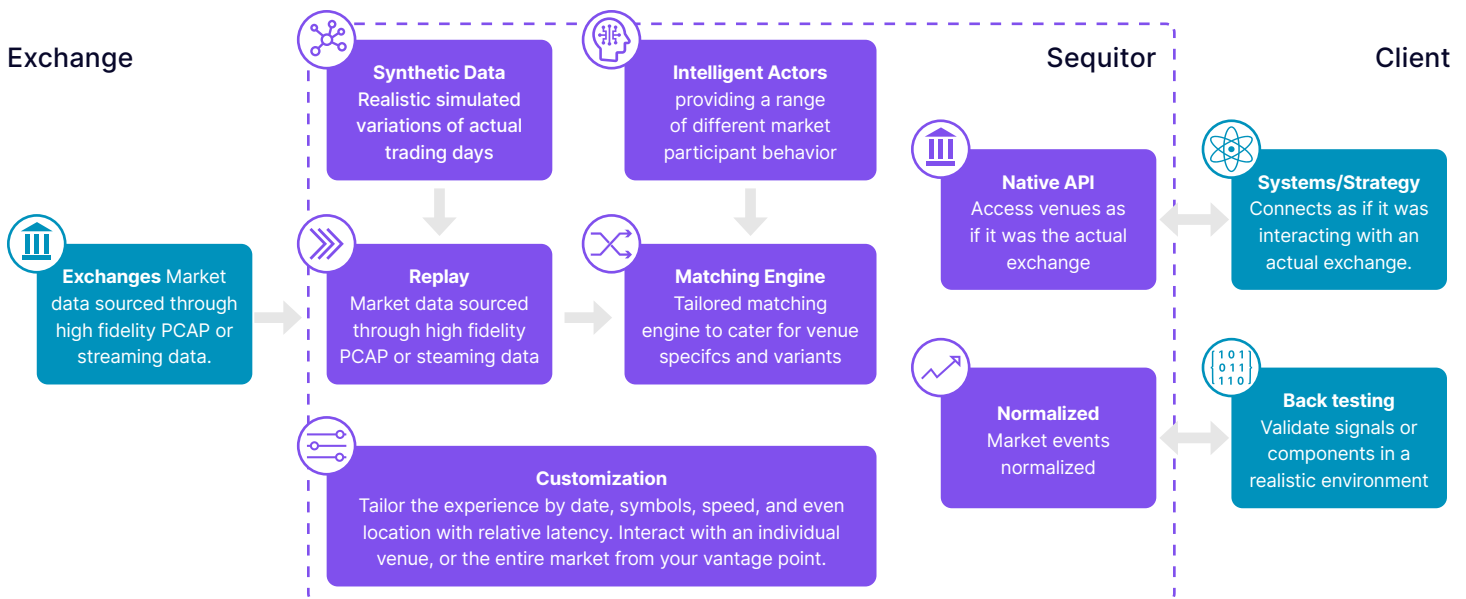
Exchange

Synthetic Data
Realistic simulated variations of actual trading days

Intelligent Actors
providing a range of different market participant behavior

Sequitor

Client

Native API
Access venues as if it was the actual exchange

Systems/Strategy
Connects as if it was interacting with an actual exchange.

Exchanges Market data sourced through high fidelity PCAP or streaming data.

Replay
Market data sourced through high fidelity PCAP or steaming data

Matching Engine
Tailored matching engine to cater for venue specifcs and variants

101
011
110

Normalized
Market events normalized

Back testing
Validate signals or components in a realistic environment

Customization
Tailor the experience by date, symbols, speed, and even location with relative latency. Interact with an individual venue, or the entire market from your vantage point.